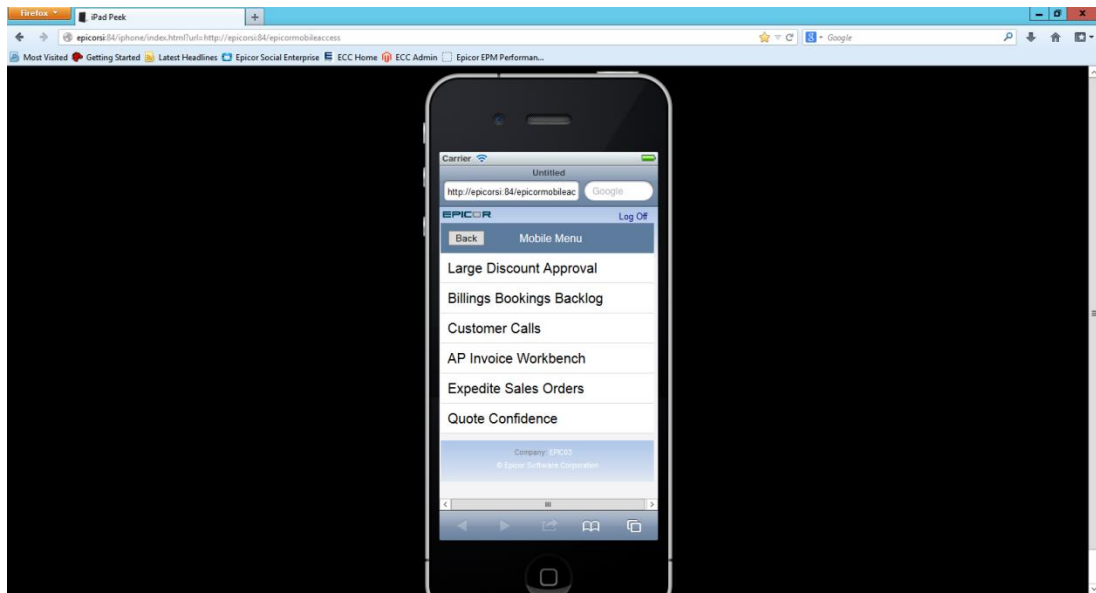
Firefox
iPad Peek
+
epicorsi:84/iphone/index.html?url=http://epicorsi:84/epicormobileaccess
Google
Most Visited Getting Started Latest Headlines Epicor Social Enterprise ECC Home ECC Admin Epicor EPM Performan...

Carrier
Untitled
http://epicorsi:84/epicormobileac
Google
EPICOR
Log Off
Back
Mobile Menu
Large Discount Approval
Billings Bookings Backlog
Customer Calls
AP Invoice Workbench
Expedite Sales Orders
Quote Confidence
Company: EPIC03
© Epicor Software Corporation